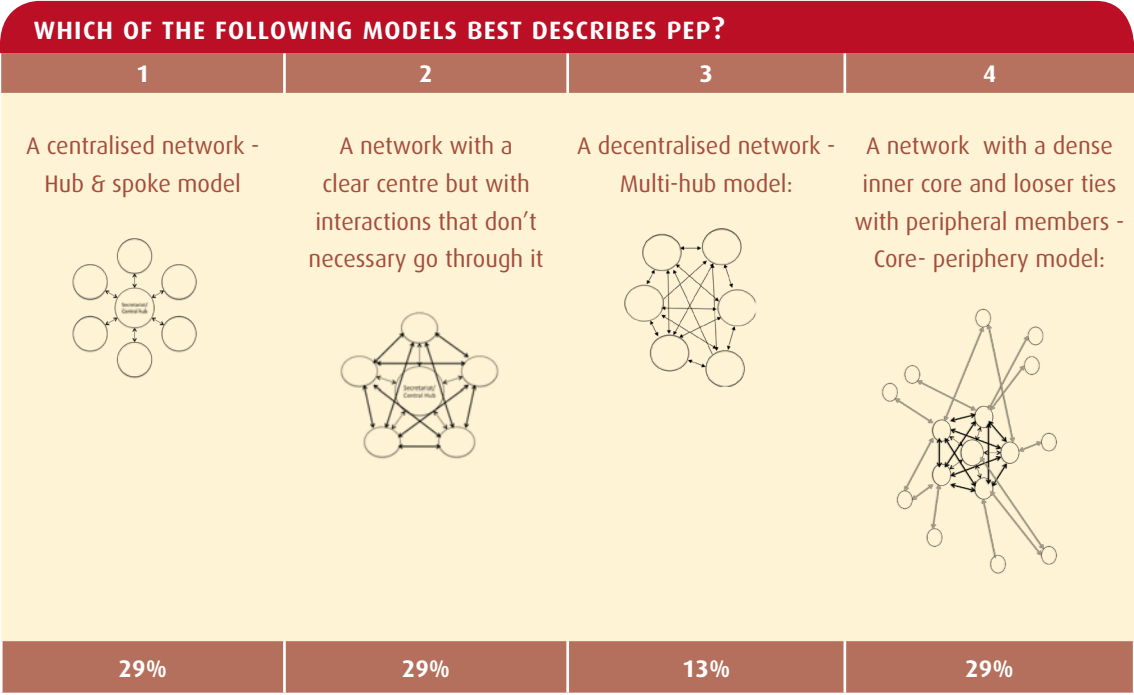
WHICH OF THE FOLLOWING MODELS BEST DESCRIBES PEP?

| 1 | 2 | 3 | 4 |
|---|---|---|---|
| A centralised network - Hub & spoke model | A network with a clear centre but with interactions that don't necessary go through it | A decentralised network - Multi-hub model: | A network with a dense inner core and looser ties with peripheral members - Core- periphery model: |
| Secretariat/ Central hub | Secretariat/ Central Hub | | |
| 29% | 29% | 13% | 29% |